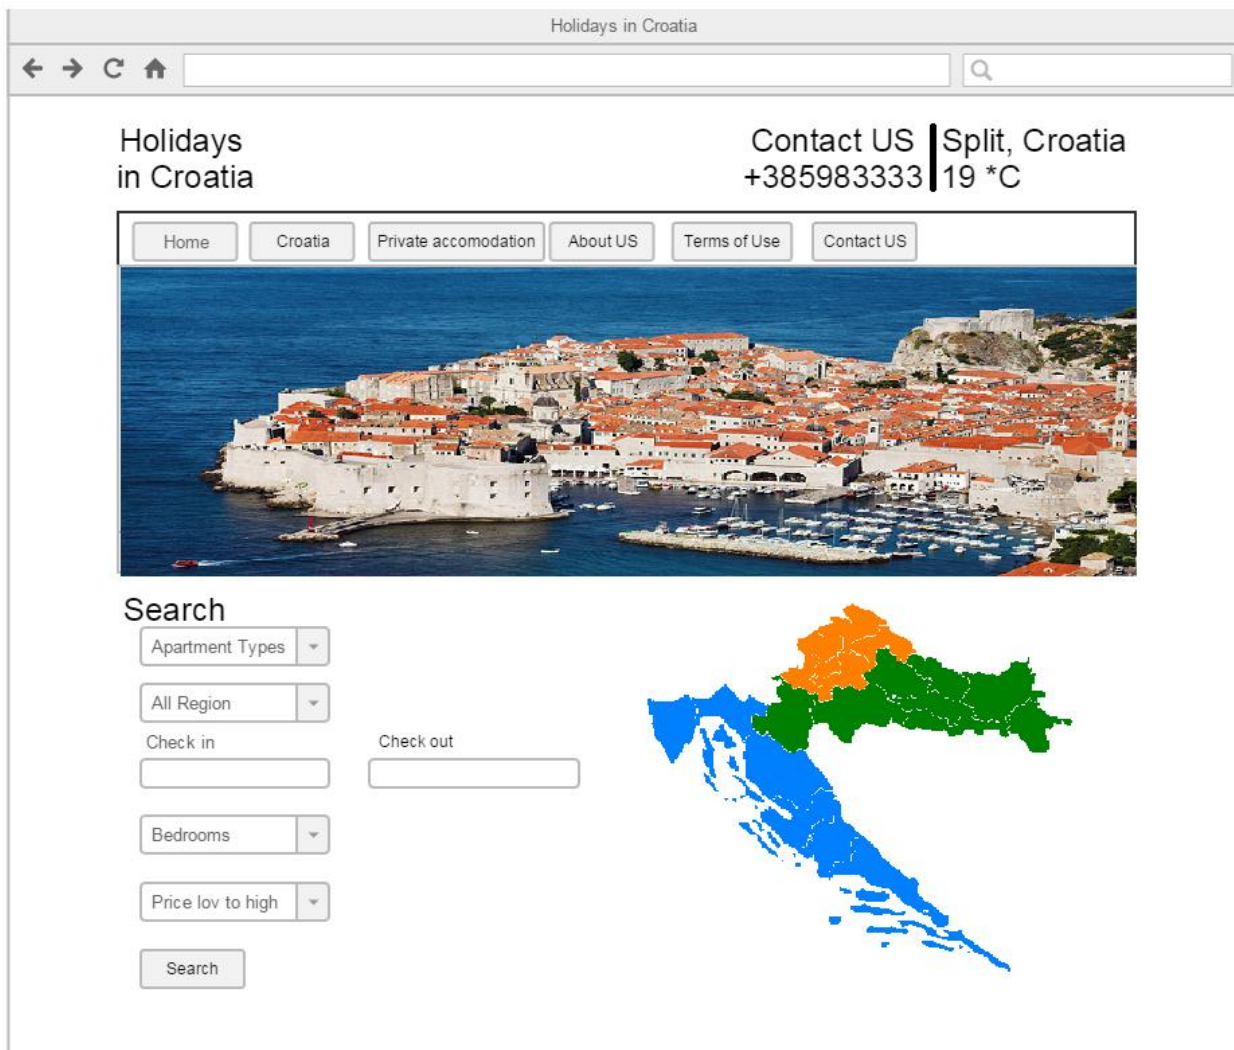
Holidays in Croatia

Holidays in Croatia

Contact US +385983333

Split, Croatia 19 *C

Home | Croatia | Private accomodation | About US | Terms of Use | Contact US

Search

Apartment Types

All Region

Check in

Check out

Bedrooms

Price lov to high

Search